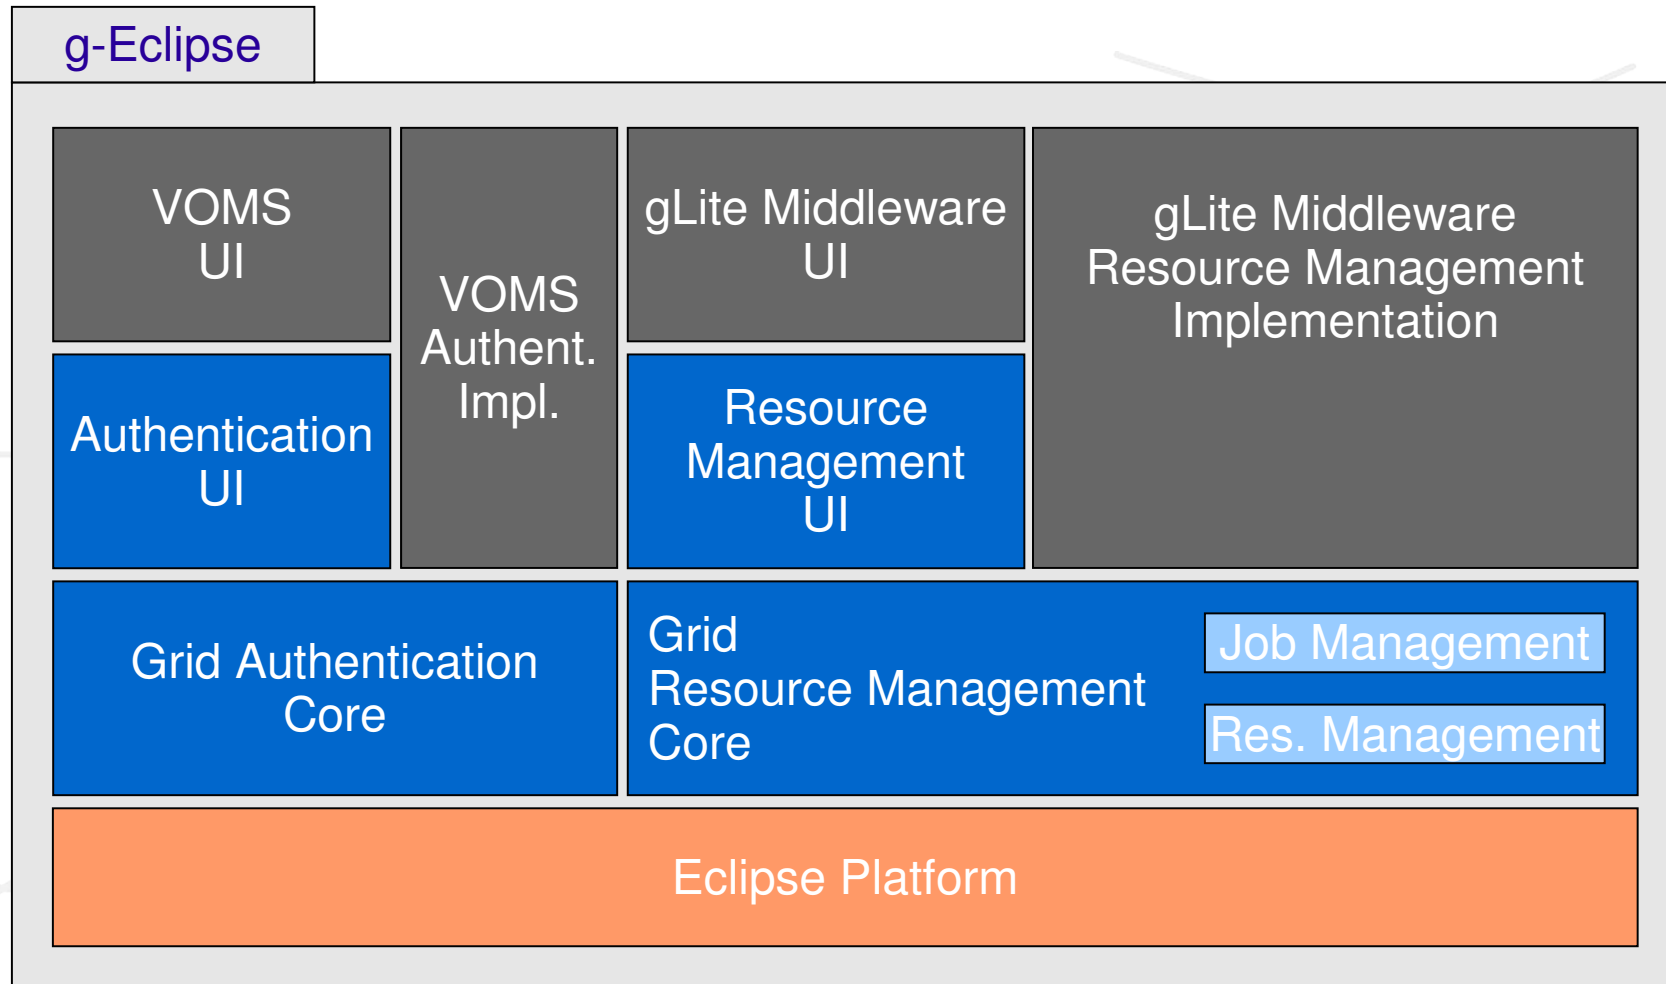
g-Eclipse

VOMS
UI

VOMS
Authent.
Impl.

gLite Middleware
UI

gLite Middleware
Resource Management
Implementation

Authentication
UI

Resource
Management
UI

Grid Authentication
Core

Grid
Resource Management
Core

Job Management

Res. Management

Eclipse Platform